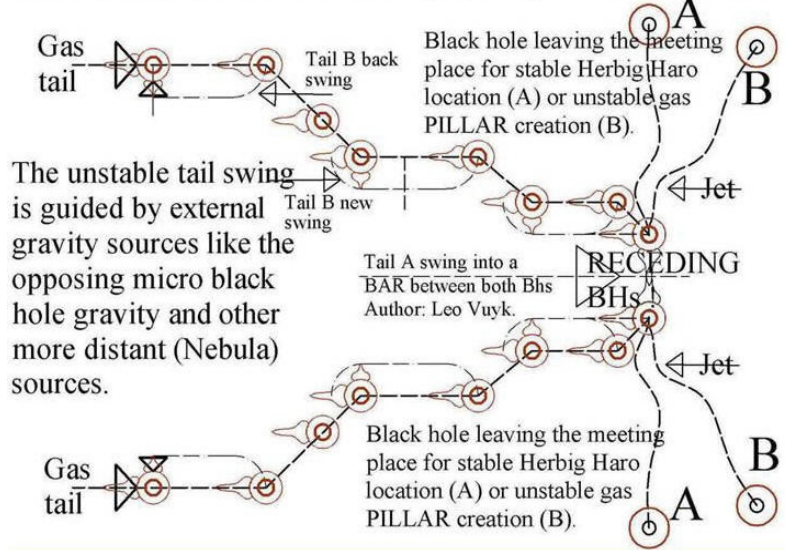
Gas tail

Tail B back swing

Black hole leaving the meeting place for stable Herbig Haro location (A) or unstable gas PILLAR creation (B).

A

B

The unstable tail swing is guided by external gravity sources like the opposing micro black hole gravity and other more distant (Nebula) sources.

Tail B new swing

Jet

Tail A swing into a BAR between both Bhs
Author: Leo Vuyk.

RECEDING BHs

Jet

Gas tail

Black hole leaving the meeting place for stable Herbig Haro location (A) or unstable gas PILLAR creation (B).

B

A